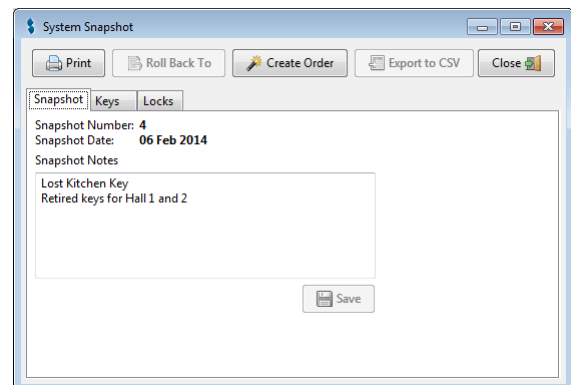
System Snapshot

Print
Roll Back To
Create Order
Export to CSV
Close

Snapshot
Keys
Locks

Snapshot Number: 4
Snapshot Date: 06 Feb 2014
Snapshot Notes

Lost Kitchen Key
Retired keys for Hall 1 and 2

Save